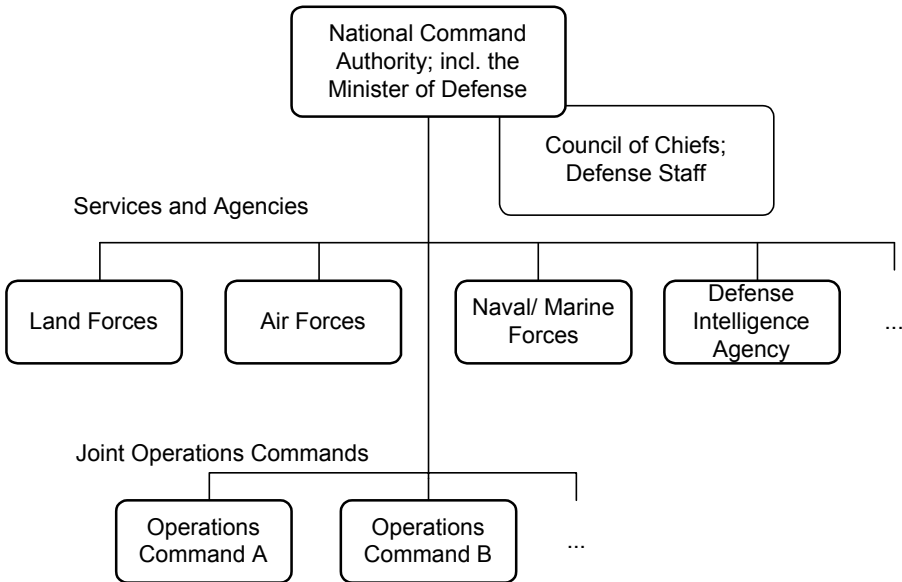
National Command Authority; incl. the Minister of Defense

Council of Chiefs; Defense Staff

Services and Agencies

Land Forces

Air Forces

Naval/ Marine Forces

Defense Intelligence Agency

...

Joint Operations Commands

Operations Command A

Operations Command B

...